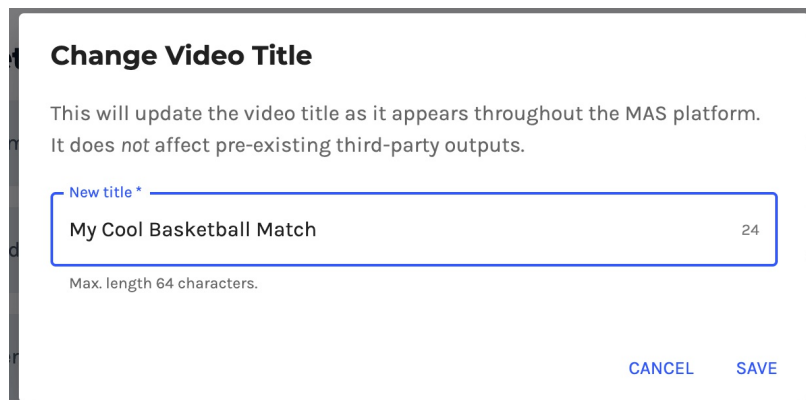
Change Video Title

This will update the video title as it appears throughout the MAS platform. It does not affect pre-existing third-party outputs.

New title *

My Cool Basketball Match

24

Max. length 64 characters.

CANCEL SAVE